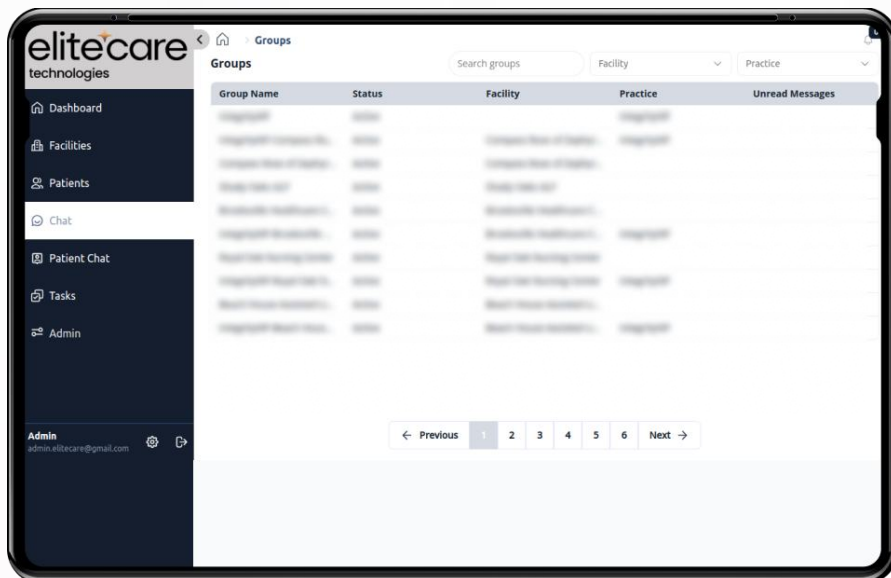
elitecare
technologies

Dashboard

Facilities

Patients

Chat

Patient Chat

Tasks

Admin

Admin
admin.elitecare@gmail.com

Groups

Groups

Search groups

Facility

Practice

| Group Name | Status | Facility | Practice | Unread Messages |
|---|---|---|---|---|
| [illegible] | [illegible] | | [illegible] | |
| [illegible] | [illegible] | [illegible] | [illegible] | |
| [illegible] | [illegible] | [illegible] | | |
| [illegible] | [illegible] | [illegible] | | |
| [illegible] | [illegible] | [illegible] | | |
| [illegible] | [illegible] | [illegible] | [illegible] | |
| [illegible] | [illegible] | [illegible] | | |
| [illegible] | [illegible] | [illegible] | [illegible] | |
| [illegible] | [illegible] | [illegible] | | |
| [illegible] | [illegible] | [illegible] | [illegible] | |

← Previous 1 2 3 4 5 6 Next →